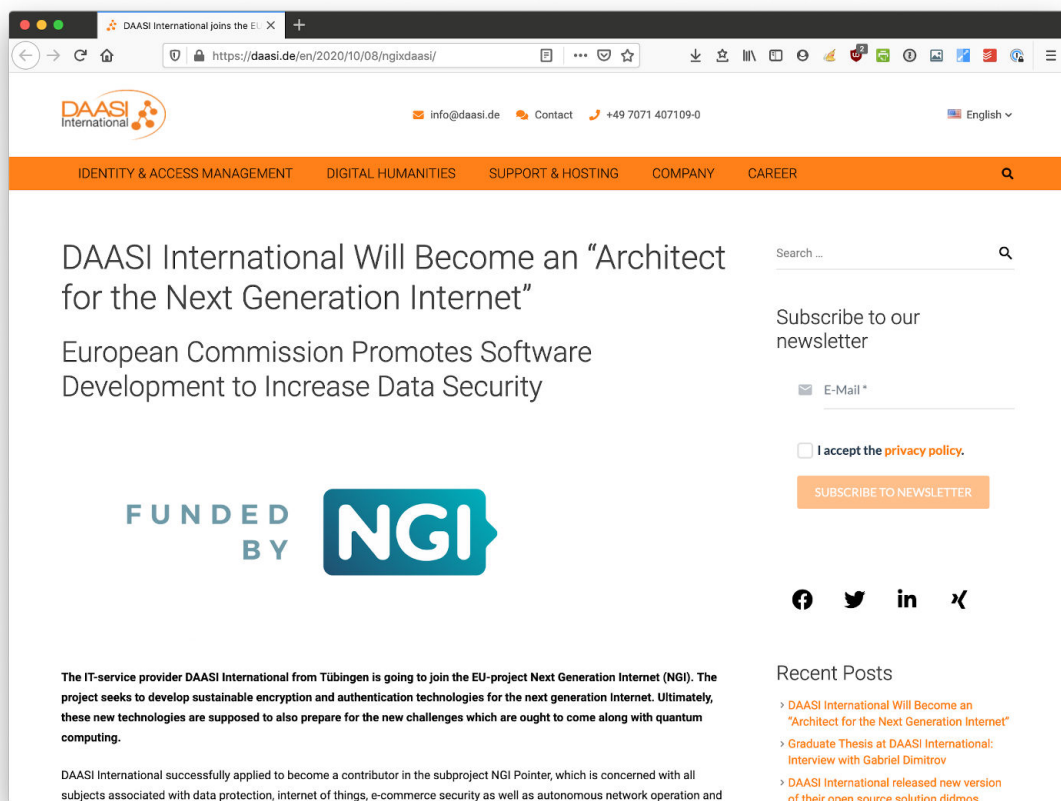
DAASI International joins the EU ×

https://daasi.de/en/2020/10/08/ngixdaasi/

DAASI International

info@daasi.de Contact +49 7071 407109-0

English

IDENTITY & ACCESS MANAGEMENT DIGITAL HUMANITIES SUPPORT & HOSTING COMPANY CAREER

DAASI International Will Become an "Architect for the Next Generation Internet"

European Commission Promotes Software Development to Increase Data Security

FUNDED BY NGI

The IT-service provider DAASI International from Tübingen is going to join the EU-project Next Generation Internet (NGI). The project seeks to develop sustainable encryption and authentication technologies for the next generation Internet. Ultimately, these new technologies are supposed to also prepare for the new challenges which are ought to come along with quantum computing.

DAASI International successfully applied to become a contributor in the subproject NGI Pointer, which is concerned with all subjects associated with data protection, internet of things, e-commerce security as well as autonomous network operation and

Search ...

Subscribe to our newsletter

E-Mail *

I accept the privacy policy.

SUBSCRIBE TO NEWSLETTER

Recent Posts

› DAASI International Will Become an "Architect for the Next Generation Internet"

› Graduate Thesis at DAASI International: Interview with Gabriel Dimitrov

› DAASI International released new version of their open source solution didmos